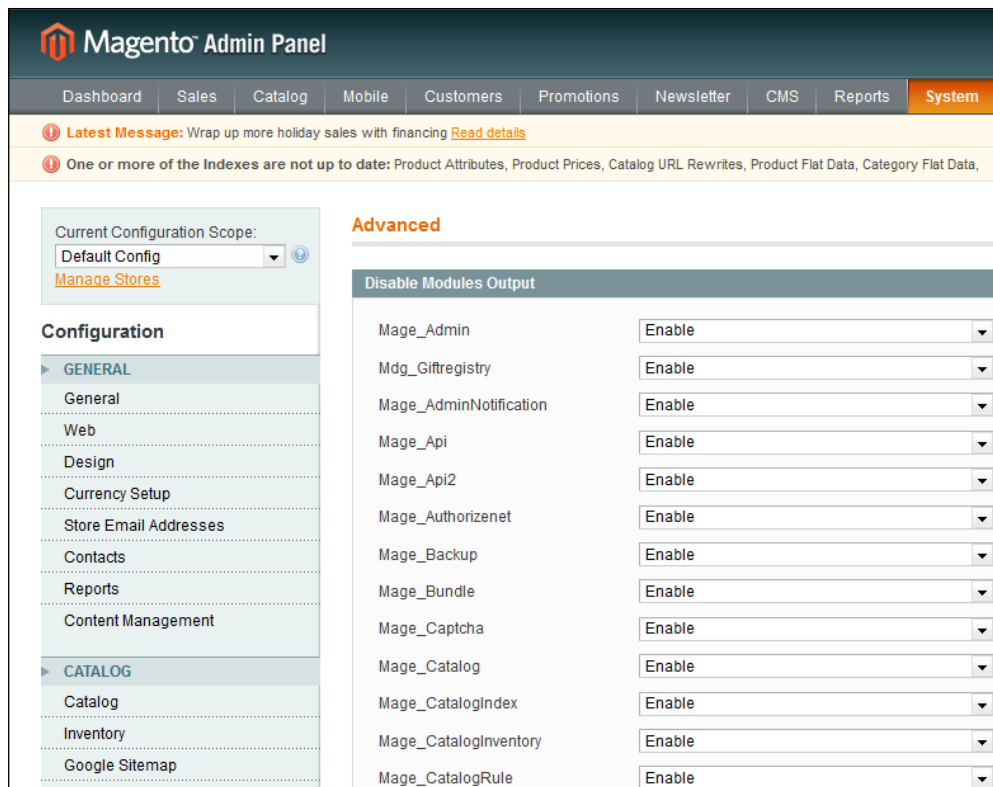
Magento Admin Panel

Dashboard | Sales | Catalog | Mobile | Customers | Promotions | Newsletter | CMS | Reports | System

Latest Message: Wrap up more holiday sales with financing Read details

One or more of the Indexes are not up to date: Product Attributes, Product Prices, Catalog URL Rewrites, Product Flat Data, Category Flat Data,

Current Configuration Scope:
Default Config
Manage Stores

Configuration

GENERAL
General
Web
Design
Currency Setup
Store Email Addresses
Contacts
Reports
Content Management

CATALOG
Catalog
Inventory
Google Sitemap

Advanced

Disable Modules Output

| | |
|---|---|
| Mage_Admin | Enable |
| Mdg_Giftregistry | Enable |
| Mage_AdminNotification | Enable |
| Mage_Api | Enable |
| Mage_Api2 | Enable |
| Mage_Authorizenet | Enable |
| Mage_Backup | Enable |
| Mage_Bundle | Enable |
| Mage_Captcha | Enable |
| Mage_Catalog | Enable |
| Mage_CatalogIndex | Enable |
| Mage_CatalogInventory | Enable |
| Mage_CatalogRule | Enable |